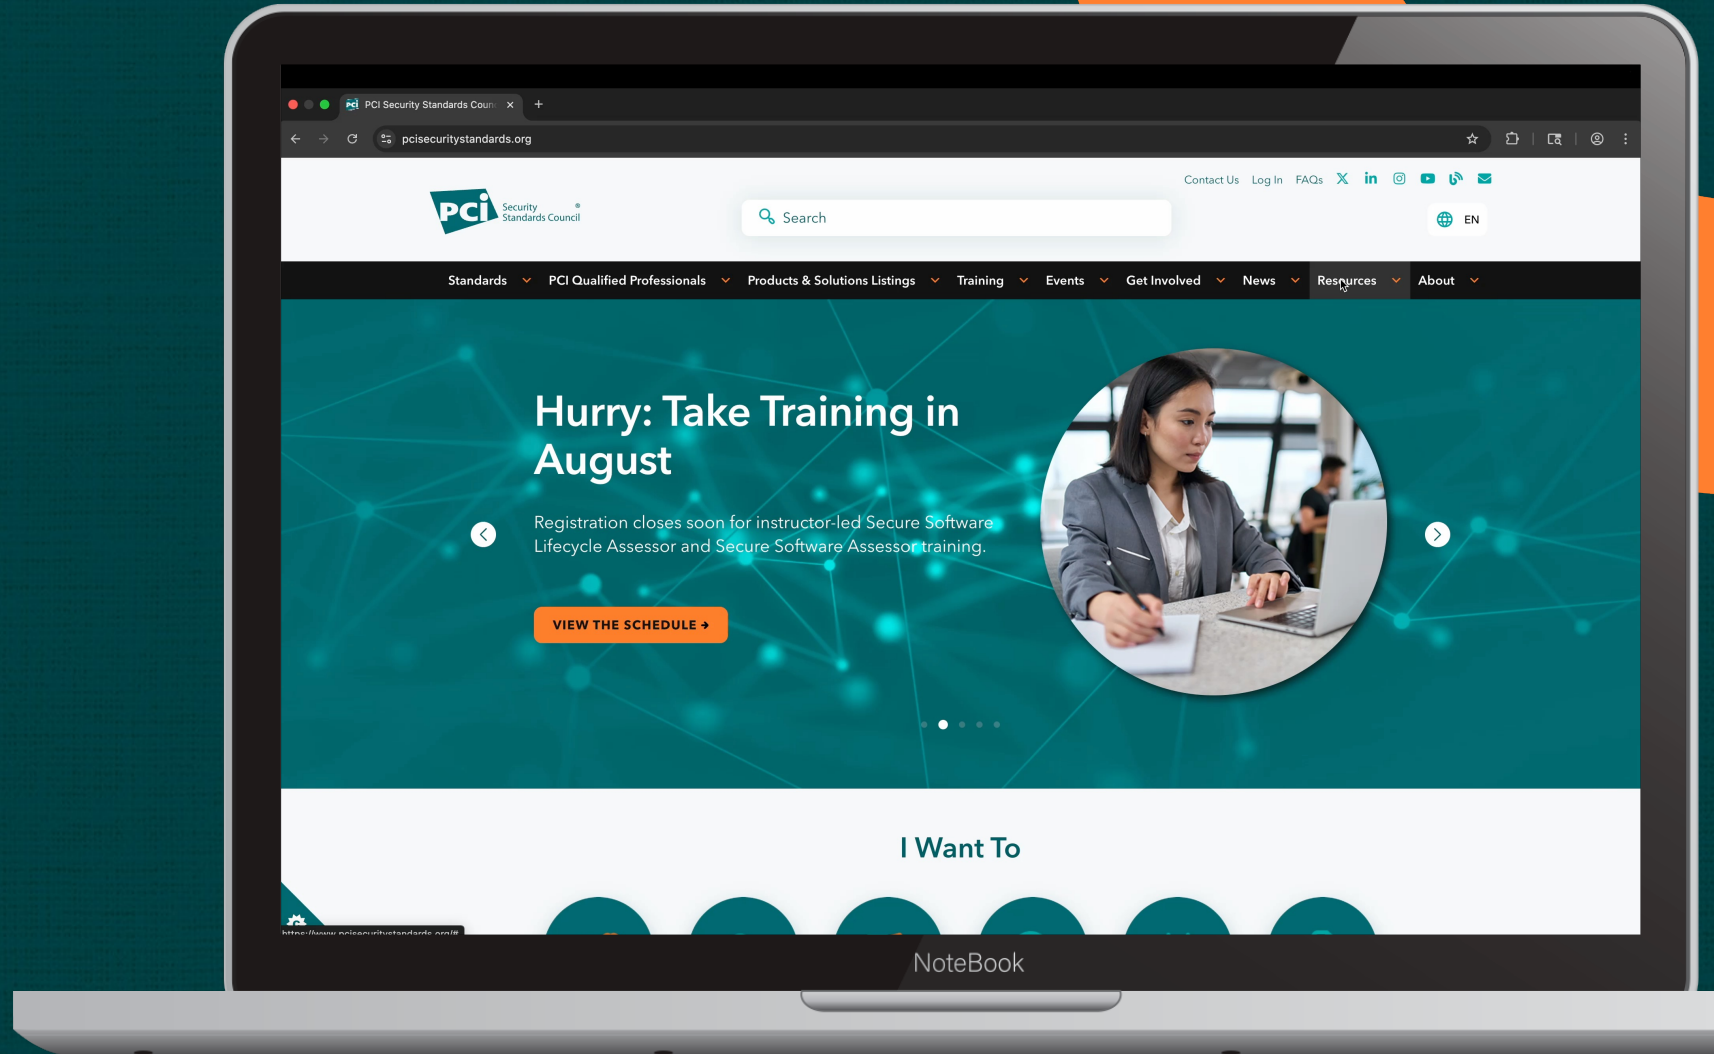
PCI Security Standards Coun

pcisecuritystandards.org

PCI Security Standards Council

Contact Us Log In FAQs

Search

EN

Standards PCI Qualified Professionals Products & Solutions Listings Training Events Get Involved News Resources About

Hurry: Take Training in August

Registration closes soon for instructor-led Secure Software Lifecycle Assessor and Secure Software Assessor training.

VIEW THE SCHEDULE →

I Want To

https://www.pcisecuritystandards.org/#

NoteBook